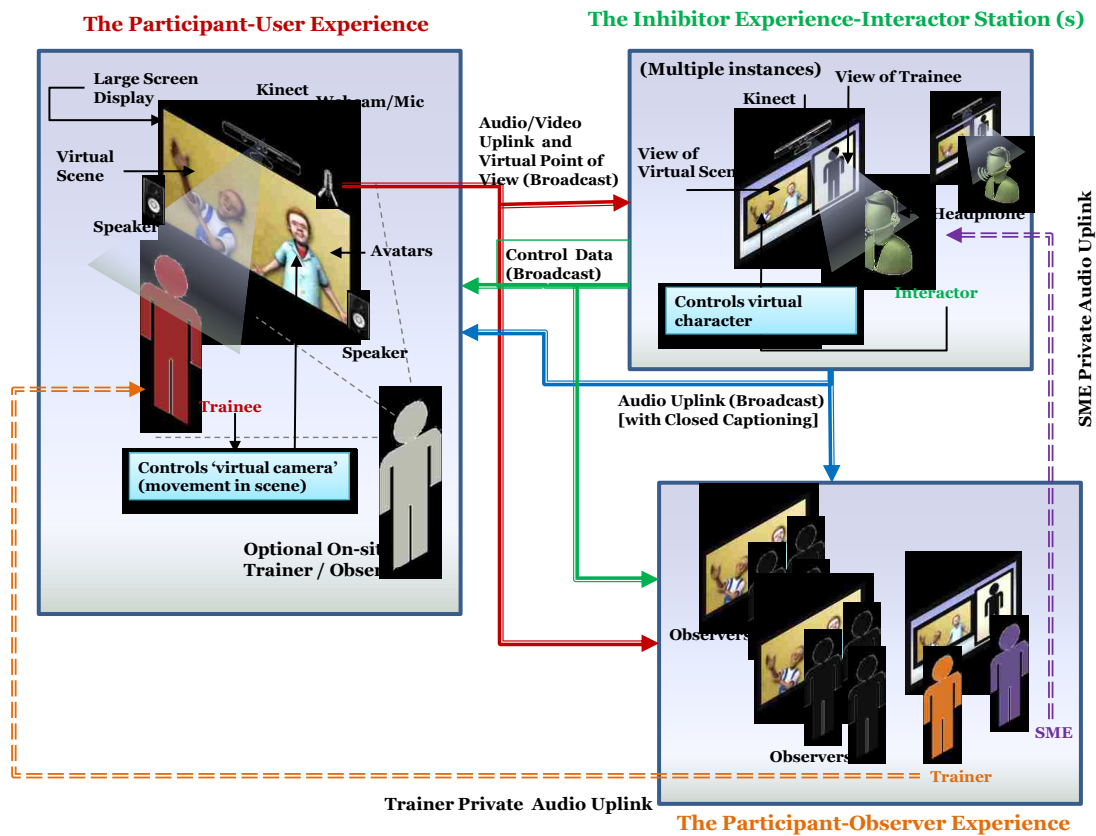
The Participant-User Experience

Large Screen Display

Kinect

Webcam/Mic

Virtual Scene

Speaker

Avatars

Speaker

Trainee

Controls 'virtual camera' (movement in scene)

Optional On-sit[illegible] Trainer / Obse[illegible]

The Inhibitor Experience-Interactor Station (s)

(Multiple instances)

View of Trainee

Kinect

View of Virtual Scen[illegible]

Headphone

Controls virtual character

Interactor

Audio/Video Uplink and Virtual Point of View (Broadcast)

Control Data (Broadcast)

Audio Uplink (Broadcast) [with Closed Captioning]

SME Private Audio Uplink

Observers

Observers

SME

Trainer

Trainer Private Audio Uplink

The Participant-Observer Experience